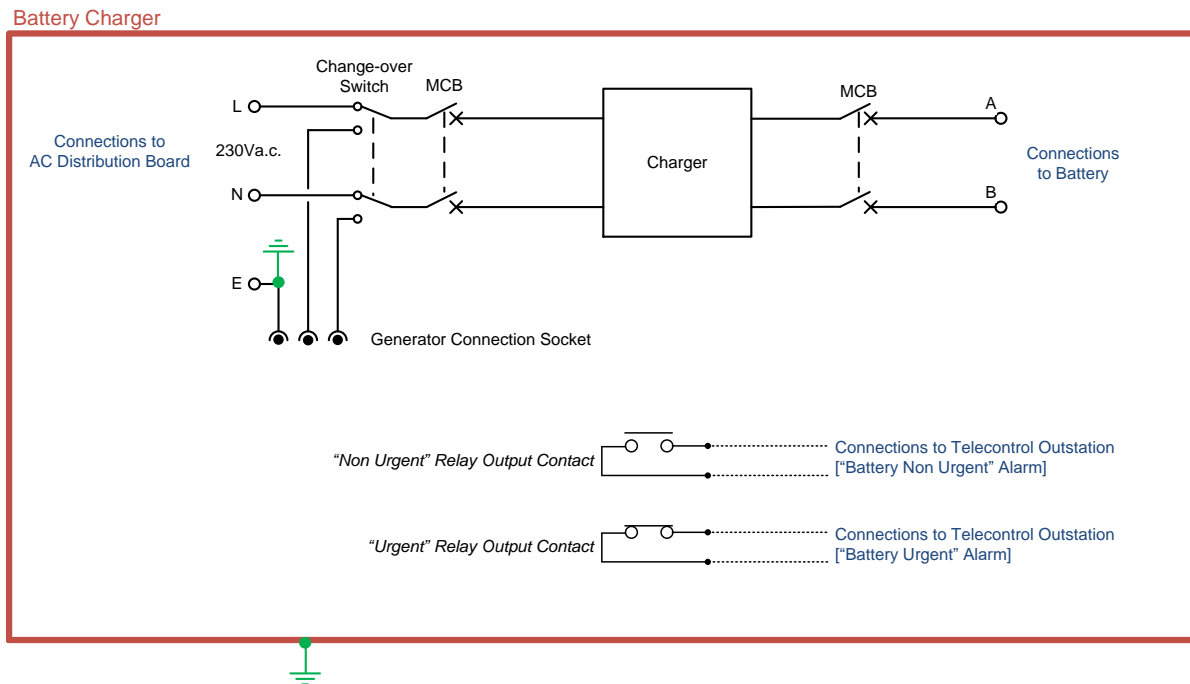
Battery Charger

Change-over Switch

MCB

MCB

L

N

E

230Va.c.

Connections to AC Distribution Board

Charger

A

B

Connections to Battery

Generator Connection Socket

“Non Urgent” Relay Output Contact

Connections to Telecontrol Outstation [“Battery Non Urgent” Alarm]

“Urgent” Relay Output Contact

Connections to Telecontrol Outstation [“Battery Urgent” Alarm]